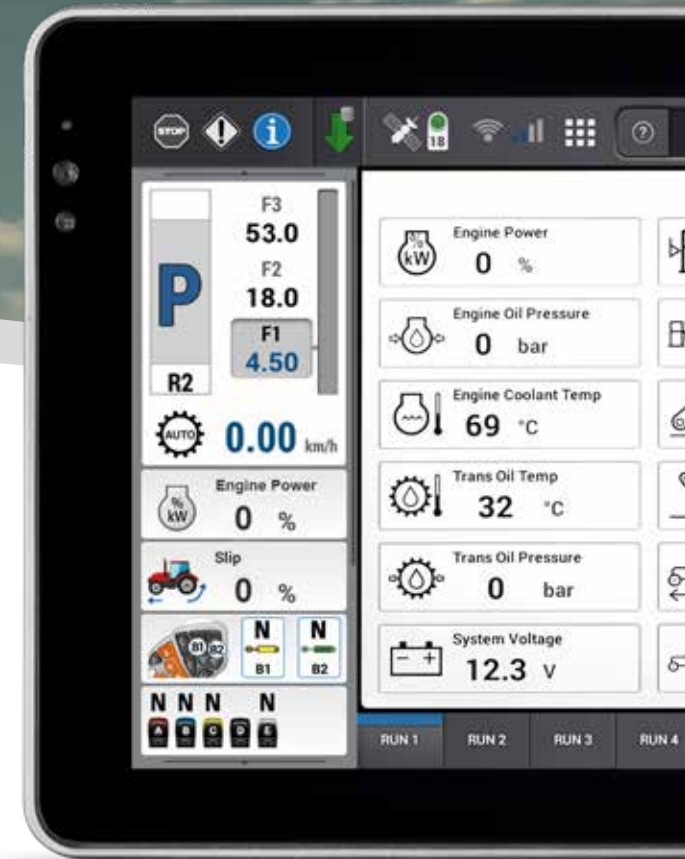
STOP

18

F3
53.0
F2
18.0
F1
4.50
P
R2
AUTO
0.00 km/h

Engine Power
0 %

Slip
0 %

B1 B2
N N
B1 B2

N N N N
A B C D E

Engine Power
0 %

Engine Oil Pressure
0 bar

Engine Coolant Temp
69 °C

Trans Oil Temp
32 °C

Trans Oil Pressure
0 bar

System Voltage
12.3 V

RUN 1
RUN 2
RUN 3
RUN 4